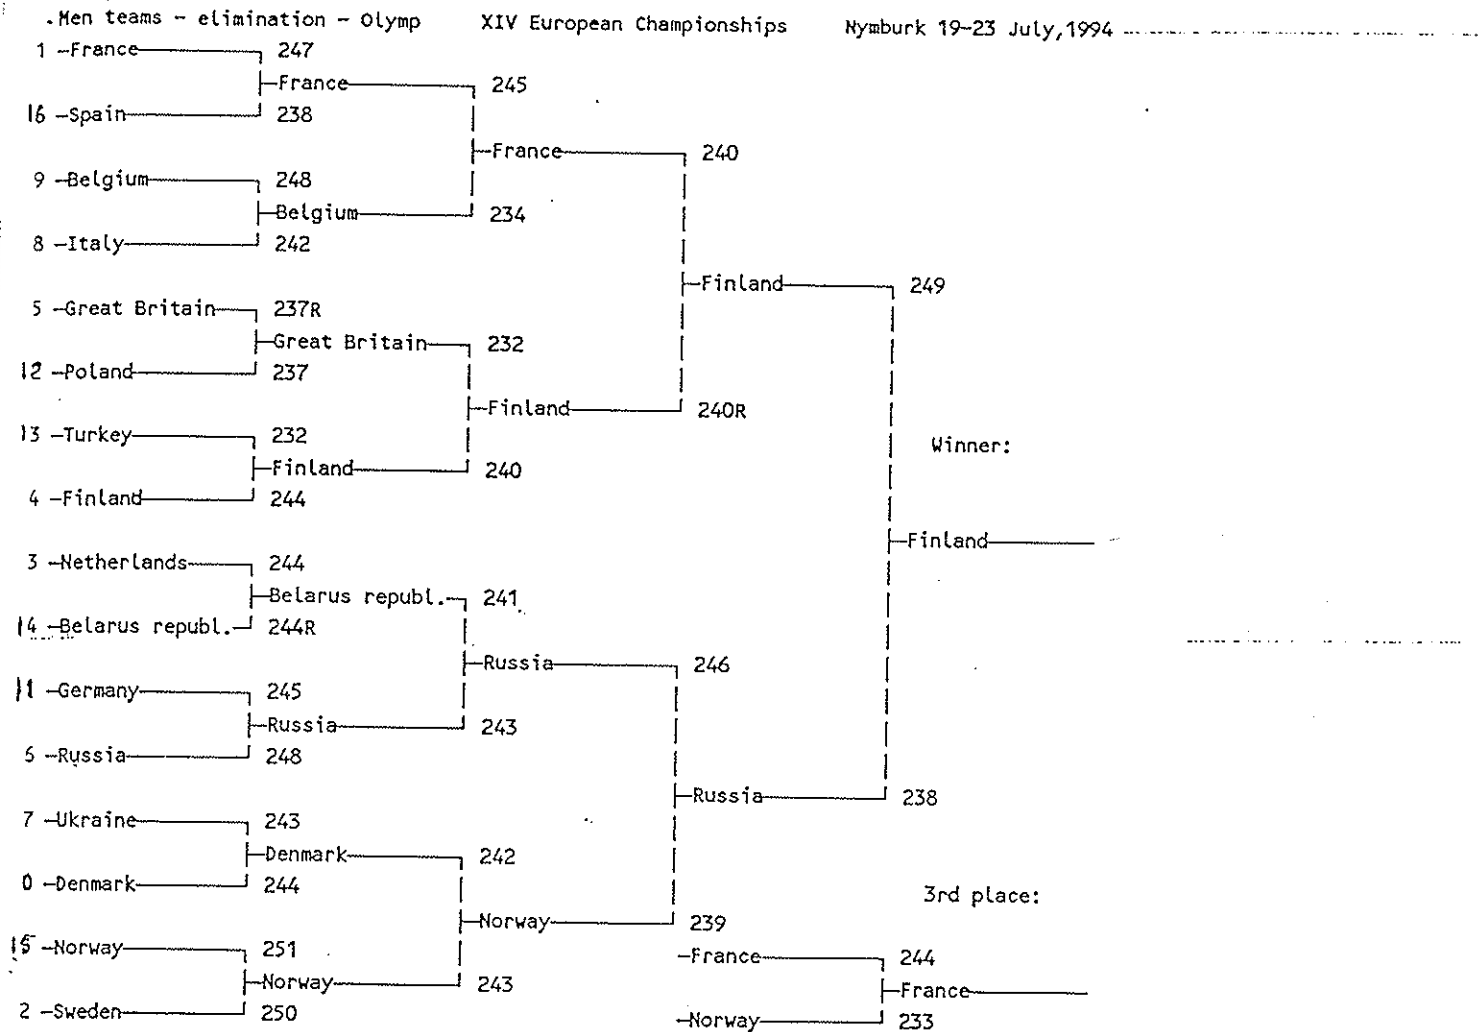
.Men teams - elimination - Olymp XIV European Championships Nymburk 19-23 July,1994

1 -France 247
-France 245
16 -Spain 238
-France 240
9 -Belgium 248
-Belgium 234
8 -Italy 242
-Finland 249
5 -Great Britain 237R
-Great Britain 232
12 -Poland 237
-Finland 240R
13 -Turkey 232
-Finland 240
4 -Finland 244

Winner:

-Finland

3 -Netherlands 244
-Belarus republ. 241
14 -Belarus republ. 244R
-Russia 246
11 -Germany 245
-Russia 243
6 -Russia 248
-Russia 238
7 -Ukraine 243
-Denmark 242
0 -Denmark 244
-Norway 239
15 -Norway 251
-Norway 243
2 -Sweden 250

3rd place:

-France 244
-France
-Norway 233